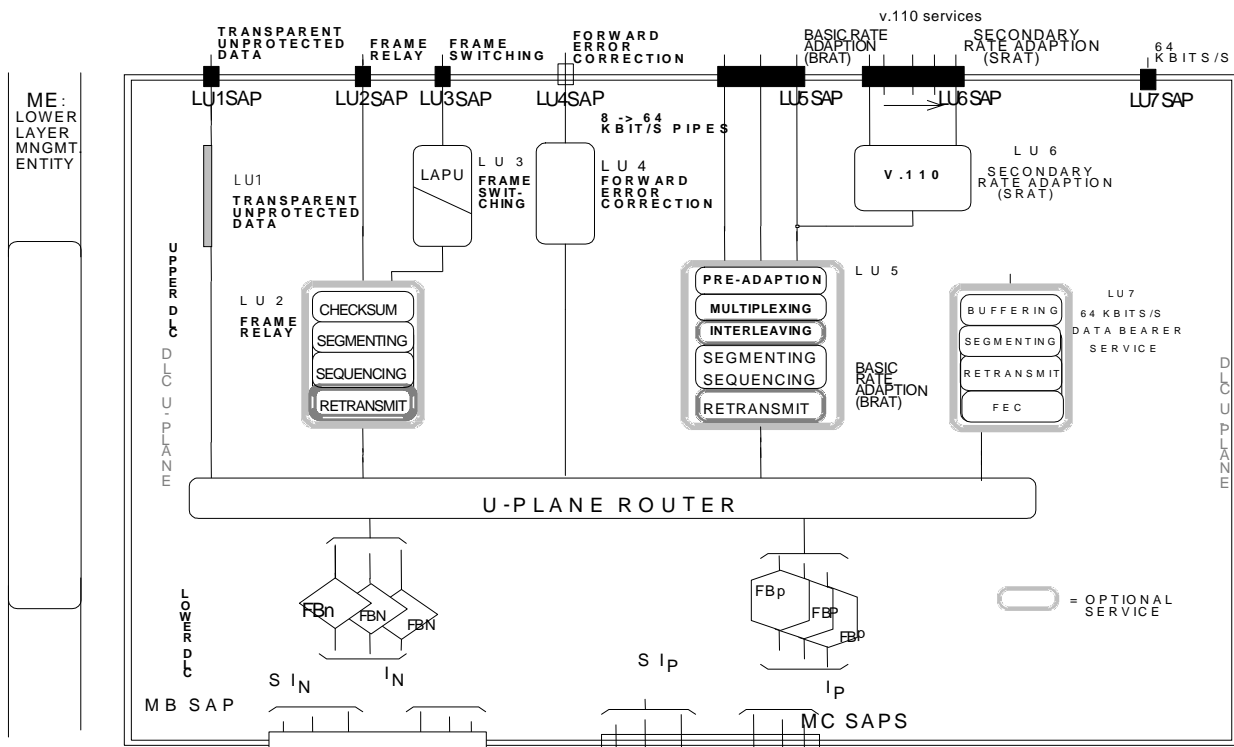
TRANSPARENT UNPROTECTED DATA

FRAME RELAY

FRAME SWITCHING

FORWARD ERROR CORRECTION

v.110 services

BASIC RATE ADAPTION (BRAT)

SECONDARY RATE ADAPTION (SRAT)

64 KBITS/S

ME: LOWER LAYER MNGMT. ENTITY

LU1SAP

LU2SAP

LU3SAP

LU4SAP

LU5SAP

LU6SAP

LU7SAP

8 -> 64 KBIT/S PIPES

LU1 TRANSPARENT UNPROTECTED DATA

LAPU

LU 3 FRAME SWIT-CHING

LU 4 FORWARD ERROR CORRECTION

LU 6 SECONDARY RATE ADAPTION (SRAT)

V.110

UPPER DLC

DLC U-PLANE

LU 2 FRAME RELAY

CHECKSUM

SEGMENTING

SEQUENCING

RETRANSMIT

LU 5

PRE-ADAPTION

MULTIPLEXING

INTERLEAVING

SEGMENTING SEQUENCING

RETRANSMIT

BASIC RATE ADAPTION (BRAT)

LU7 64 KBITS/S DATA BEARER SERVICE

BUFFERING

SEGMENTING

RETRANSMIT

FEC

DLC U-PLANE

U-PLANE ROUTER

LOWER DLC

FBn

FBN

FBN

FBp

FBP

FBP

= OPTIONAL SERVICE

S $I_N$

$I_N$

S $I_P$

$I_P$

MB SAP

MC SAPS